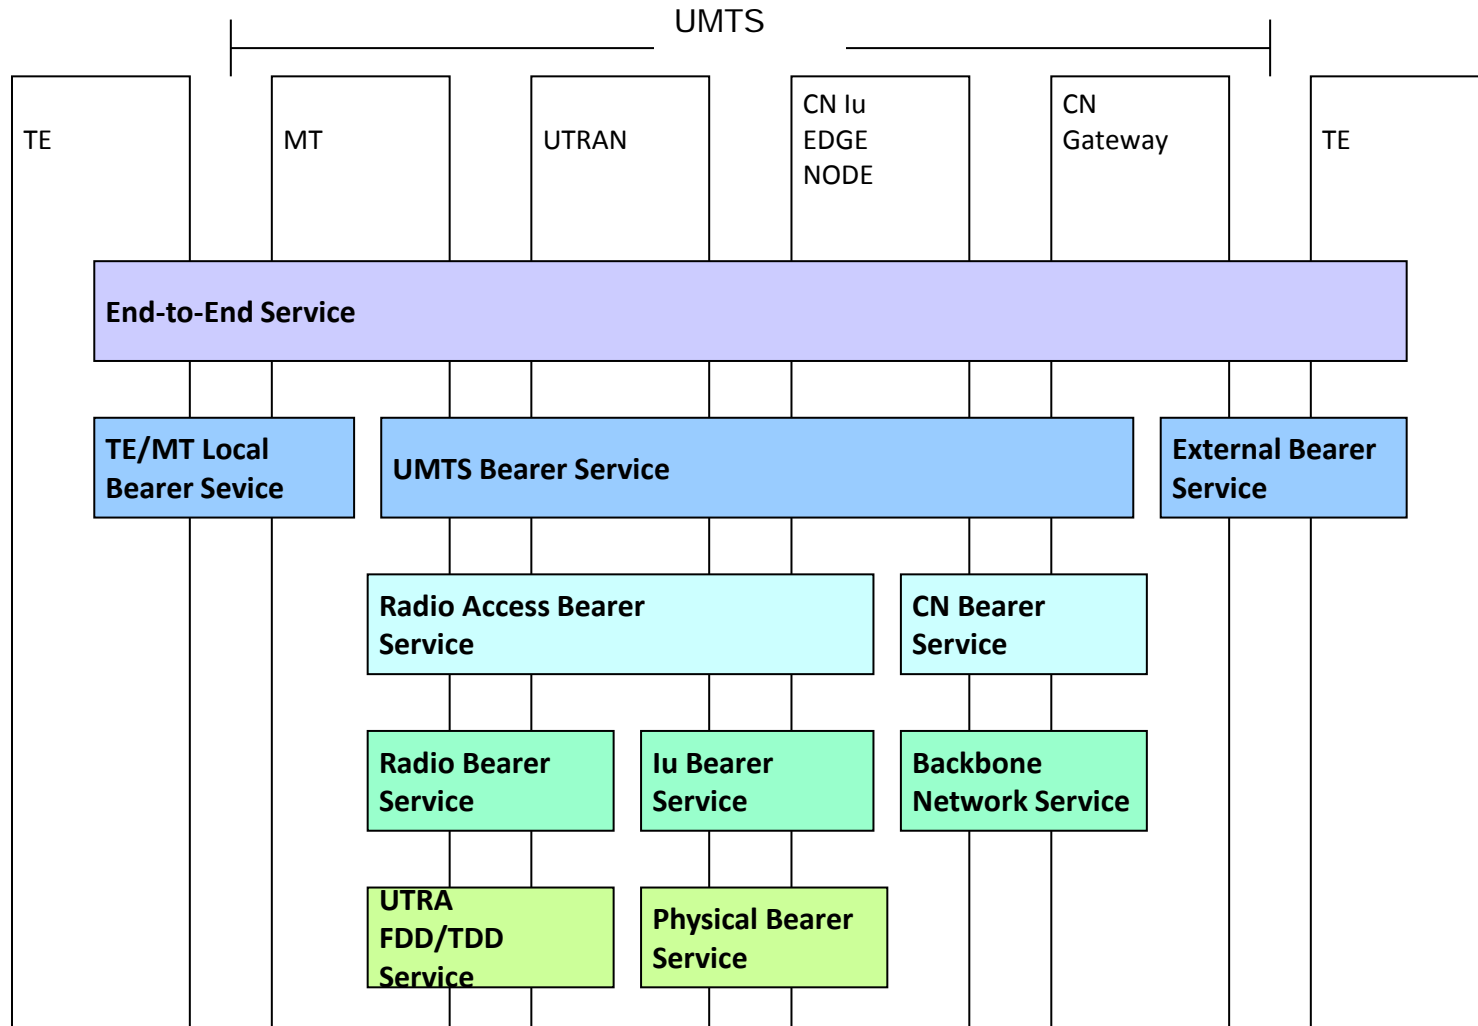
UMTS

TE

MT

UTRAN

CN Iu EDGE NODE

CN Gateway

TE

End-to-End Service

TE/MT Local Bearer Sevice

UMTS Bearer Service

External Bearer Service

Radio Access Bearer Service

CN Bearer Service

Radio Bearer Service

Iu Bearer Service

Backbone Network Service

UTRA FDD/TDD Service

Physical Bearer Service